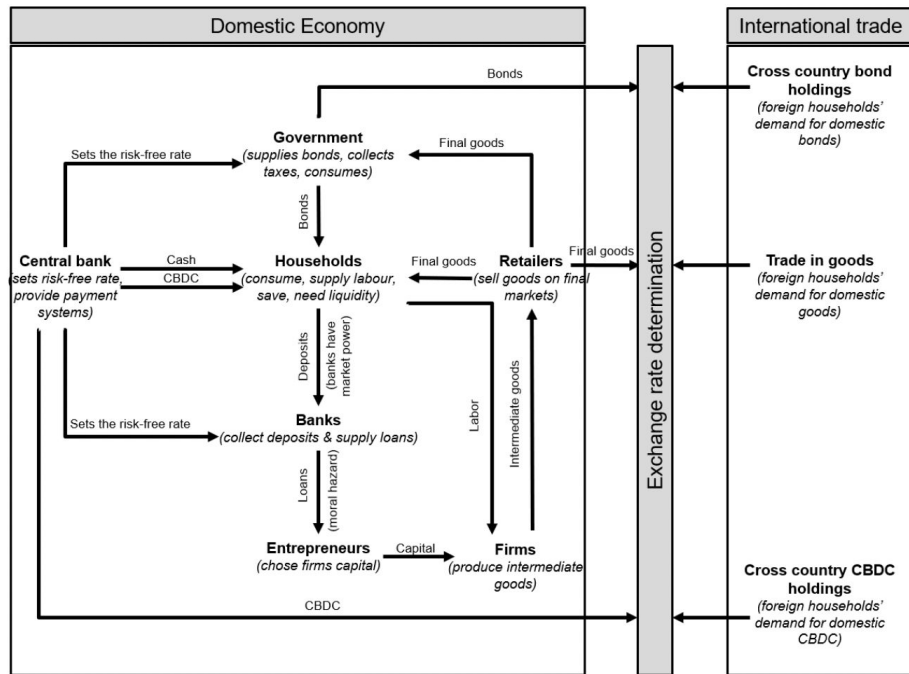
Domestic Economy

International trade

Bonds

Cross country bond holdings
(foreign households' demand for domestic bonds)

Government
(supplies bonds, collects taxes, consumes)

Final goods

Sets the risk-free rate

Bonds

Central bank
(sets risk-free rate, provide payment systems)

Cash

CBDC

Households
(consume, supply labour, save, need liquidity)

Final goods

Retailers
(sell goods on final markets)

Final goods

Trade in goods
(foreign households' demand for domestic goods)

Exchange rate determination

Deposits

(banks have market power)

Labor

Intermediate goods

Sets the risk-free rate

Banks
(collect deposits & supply loans)

Loans

(moral hazard)

Entrepreneurs
(chose firms capital)

Capital

Firms
(produce intermediate goods)

Cross country CBDC holdings
(foreign households' demand for domestic CBDC)

CBDC